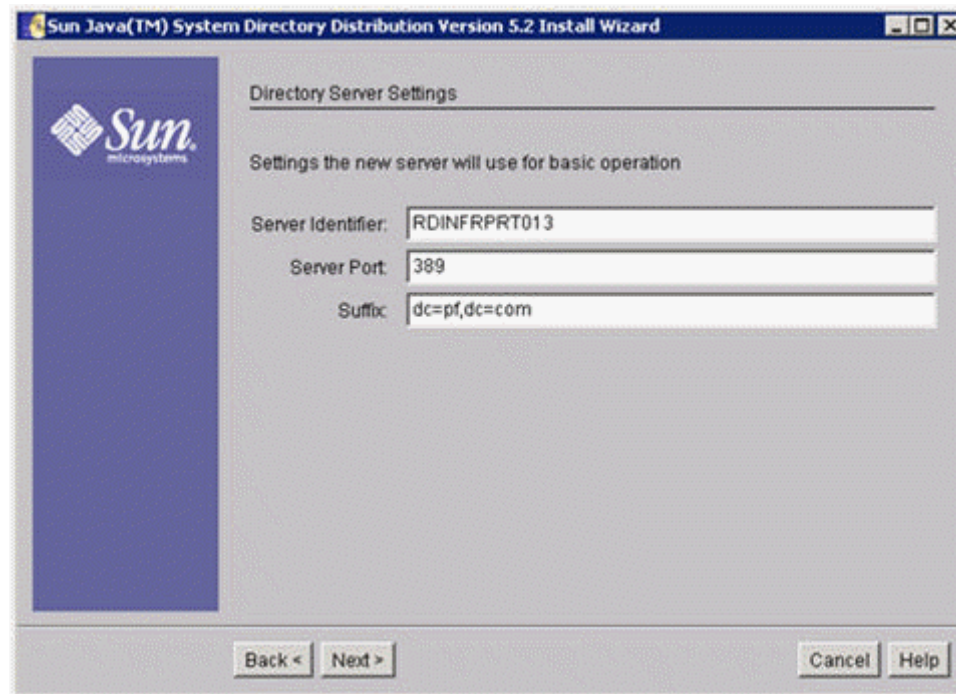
Sun Java(TM) System Directory Distribution Version 5.2 Install Wizard

Sun. microsystems

Directory Server Settings

Settings the new server will use for basic operation

Server Identifier: RDINFRPRT013

Server Port: 389

Suffix: dc=pf,dc=com

Back < Next >

Cancel Help